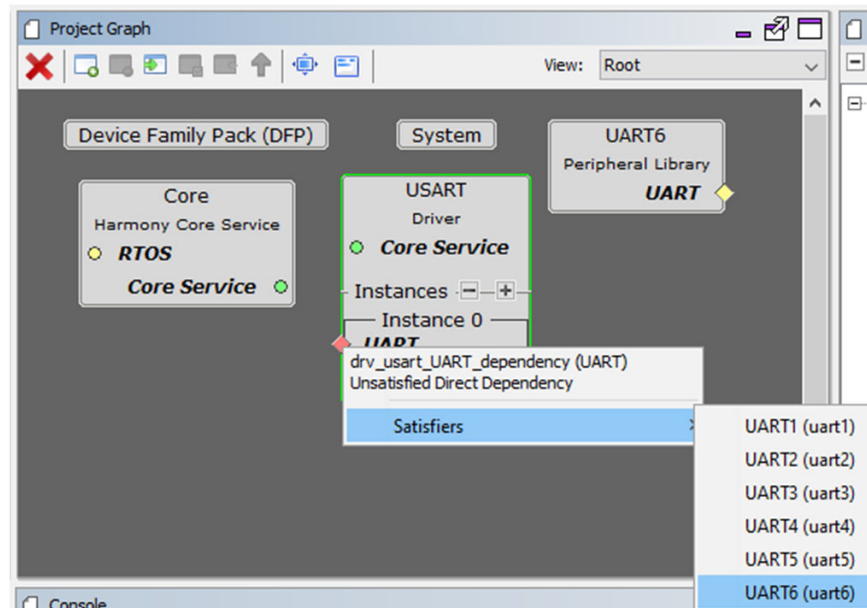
Project Graph

View: Root

Device Family Pack (DFP)

System

UART6
Peripheral Library
UART

Core
Harmony Core Service
RTOS
Core Service

USART
Driver
Core Service

Instances

Instance 0
UART

drv_usart_UART_dependency (UART)
Unsatisfied Direct Dependency

Satisfiers

UART1 (uart1)
UART2 (uart2)
UART3 (uart3)
UART4 (uart4)
UART5 (uart5)
UART6 (uart6)

Console